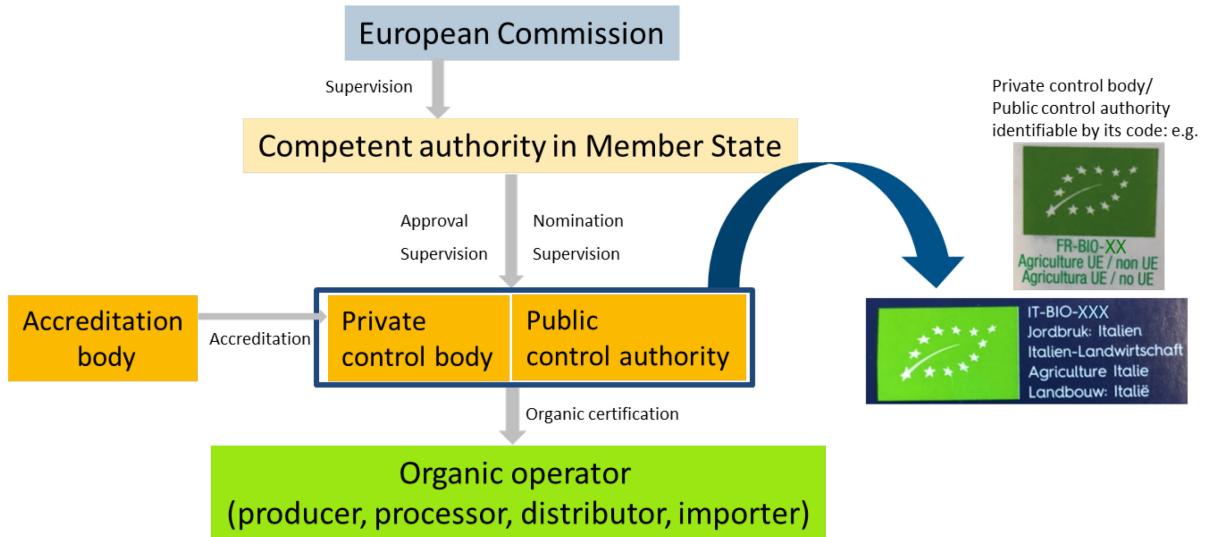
European Commission

Supervision

Competent authority in Member State

Approval
Supervision

Nomination
Supervision

Accreditation body

Accreditation

Private control body

Public control authority

Organic certification

Organic operator
(producer, processor, distributor, importer)

Private control body/
Public control authority
identifiable by its code: e.g.

FR-BIO-XX
Agriculture UE / non UE
Agricultura UE / no UE

IT-BIO-XXX
Jordbruk: Italien
Italien-Landwirtschaft
Agriculture Italie
Landbouw: Italië